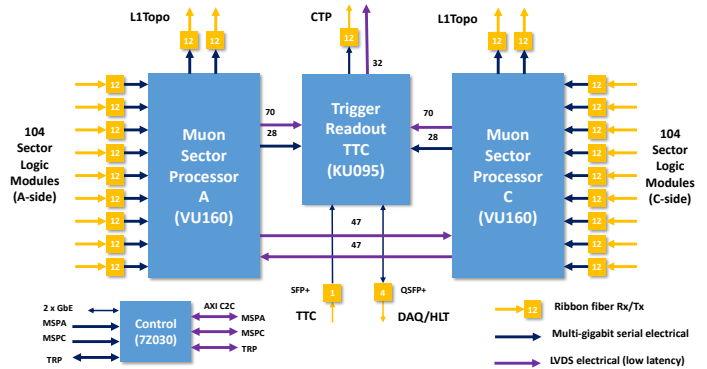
L1Topo

12 12

CTP

12

32

L1Topo

12 12

12
12
12
12
12
12
12
12
12

104
Sector
Logic
Modules
(A-side)

Muon
Sector
Processor
A
(VU160)

70
28

Trigger
Readout
TTC
(KU095)

70
28

Muon
Sector
Processor
C
(VU160)

12
12
12
12
12
12
12
12
12

104
Sector
Logic
Modules
(C-side)

47
47

SFP+
1
TTC

4
QSFP+
DAQ/HLT

2 x GbE
MSPA
MSPC
TRP

Control
(7Z030)

AXI C2C
MSPA
MSPC
TRP

12 Ribbon fiber Rx/Tx

Multi-gigabit serial electrical

LVDS electrical (low latency)